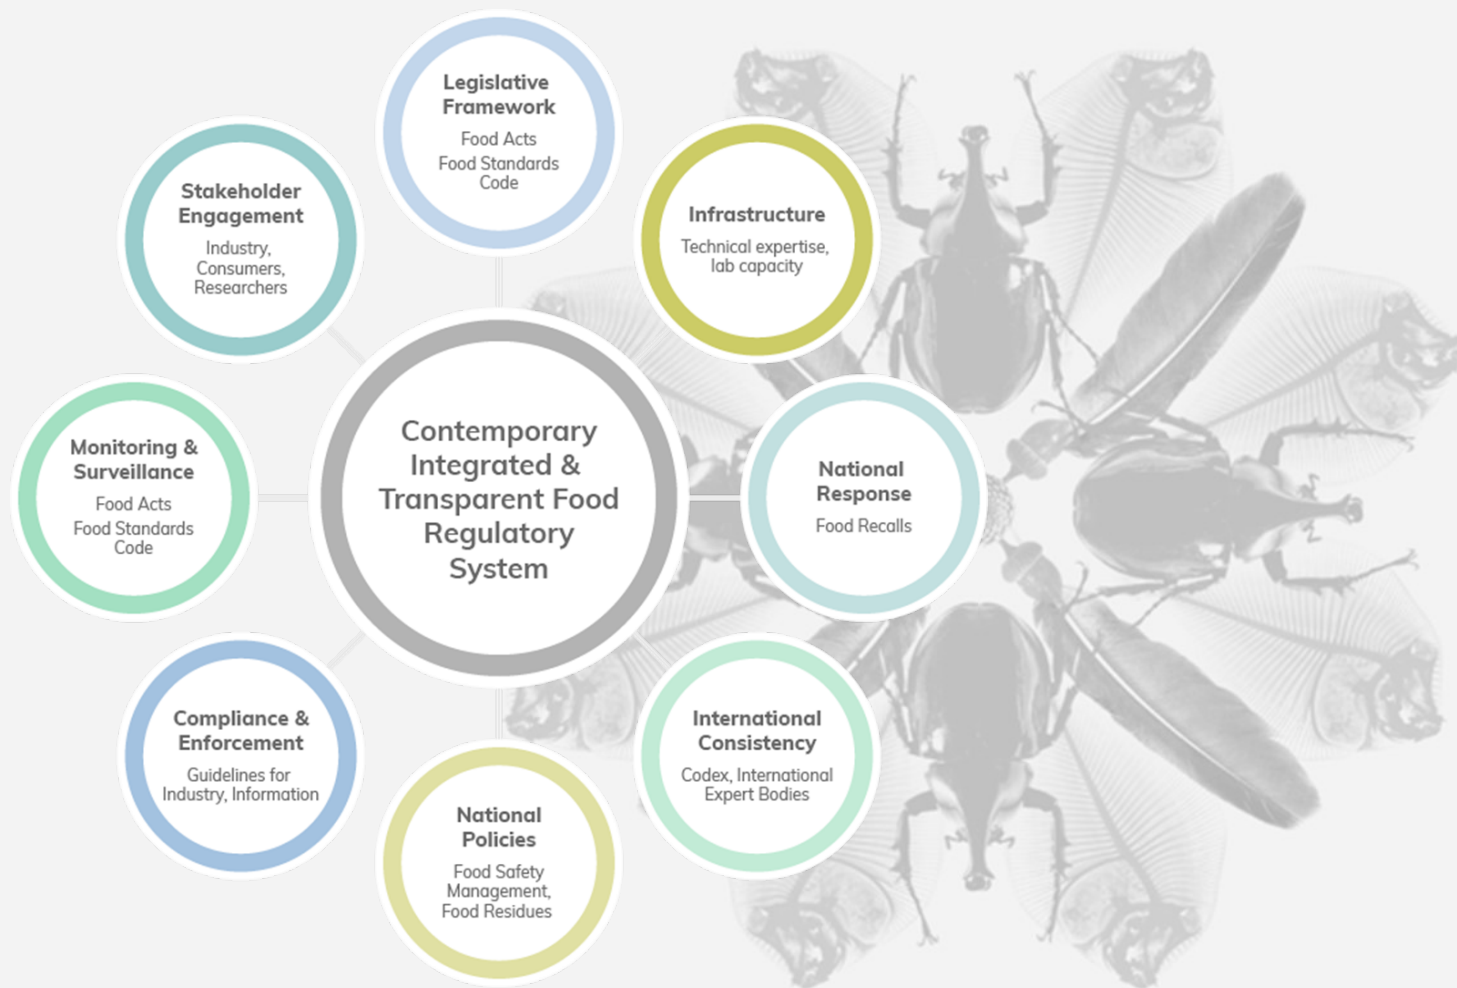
Legislative Framework
Food Acts
Food Standards Code

Stakeholder Engagement
Industry, Consumers, Researchers

Infrastructure
Technical expertise, lab capacity

Monitoring & Surveillance
Food Acts
Food Standards Code

Contemporary Integrated & Transparent Food Regulatory System

National Response
Food Recalls

Compliance & Enforcement
Guidelines for Industry, Information

International Consistency
Codex, International Expert Bodies

National Policies
Food Safety Management, Food Residues